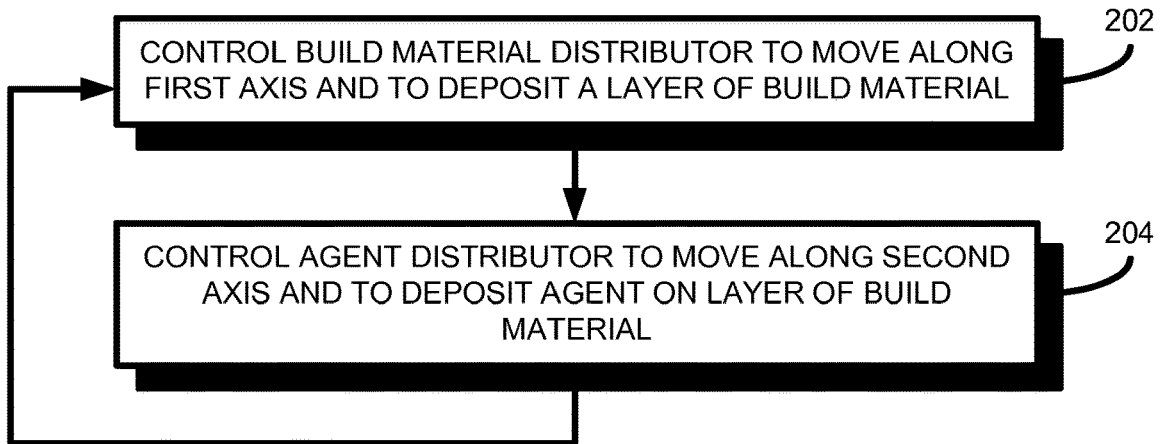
202

CONTROL BUILD MATERIAL DISTRIBUTOR TO MOVE ALONG FIRST AXIS AND TO DEPOSIT A LAYER OF BUILD MATERIAL

204

CONTROL AGENT DISTRIBUTOR TO MOVE ALONG SECOND AXIS AND TO DEPOSIT AGENT ON LAYER OF BUILD MATERIAL